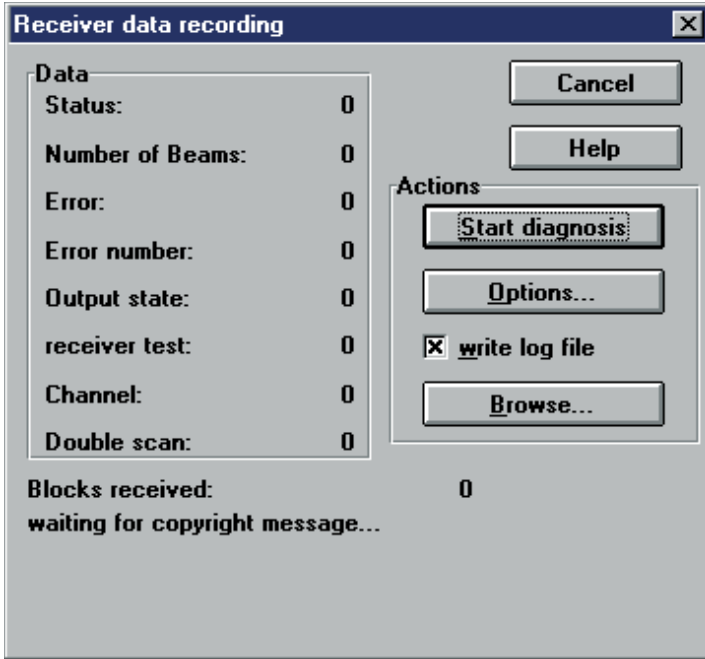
Receiver data recording

Data

| | |
|---|---|
| Status: | 0 |
| Number of Beams: | 0 |
| Error: | 0 |
| Error number: | 0 |
| Output state: | 0 |
| receiver test: | 0 |
| Channel: | 0 |
| Double scan: | 0 |

Cancel

Help

Actions

Start diagnosis

Options...

☒ write log file

Browse...

Blocks received: 0

waiting for copyright message...